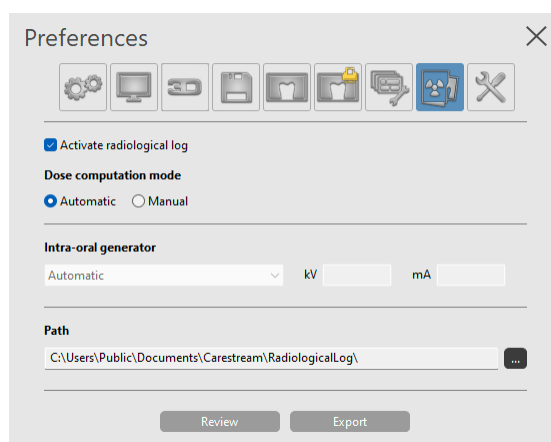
Preferences

3D

Activate radiological log

Dose computation mode

Automatic Manual

Intra-oral generator

Automatic kV mA

Path

C:\Users\Public\Documents\Carestream\RadiologicalLog\ ...

Review Export